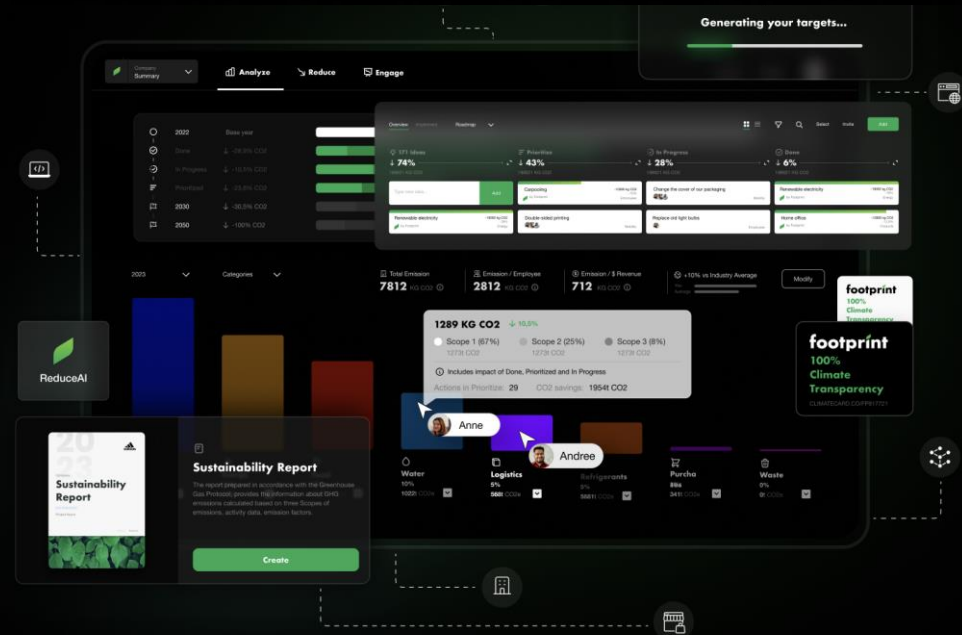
Generating your targets...

Company
Summary

Analyze

Reduce

Engage

2022 Base year
Done ↓ -28.5% CO2
In Progress ↓ +0.7% CO2
Prioritized ↓ -25.8% CO2
2030 ↓ -30.3% CO2
2050 ↓ -100% CO2

Overview Roadmap
Select Invite Add

171 Ideas ↓ 74%
Prioritize ↓ 43%
In Progress ↓ 28%
Done ↓ 6%

Add
Carpooling
Change the cover of our packaging
Renewable electricity
Renewable electricity
Double-sided printing
Replace old light bulbs
Home office

2023
Categories
Total Emission 7812 KG CO2
Emission / Employee 2812 KG CO2
Emission / $ Revenue 712 KG CO2
+10% vs Industry Average
Modify

1289 KG CO2 ↓ 10,5%
Scope 1 (67%) 1273t CO2
Scope 2 (25%) 1273t CO2
Scope 3 (8%) 1273t CO2
Includes impact of Done, Prioritized and In Progress
Actions in Prioritize: 29 CO2 savings: 1954t CO2

Anne
Andree

Water 10% 1022t CO2e
Logistics 5% 5881 CO2e
Refrigerants 9% 5881 CO2e
Purcha 8% 341t CO2e
Waste 0% 8t CO2e

footprint
100%
Climate
Transparency

footprint
100%
Climate
Transparency
CLIMATECARD.CO/FP81721

ReduceAI

2023
Sustainability Report

Sustainability Report
The report prepared in accordance with the Greenhouse Gas Protocol, provides the information about GHG emissions calculated based on three Scopes of emissions, activity data, emission factors.
Create